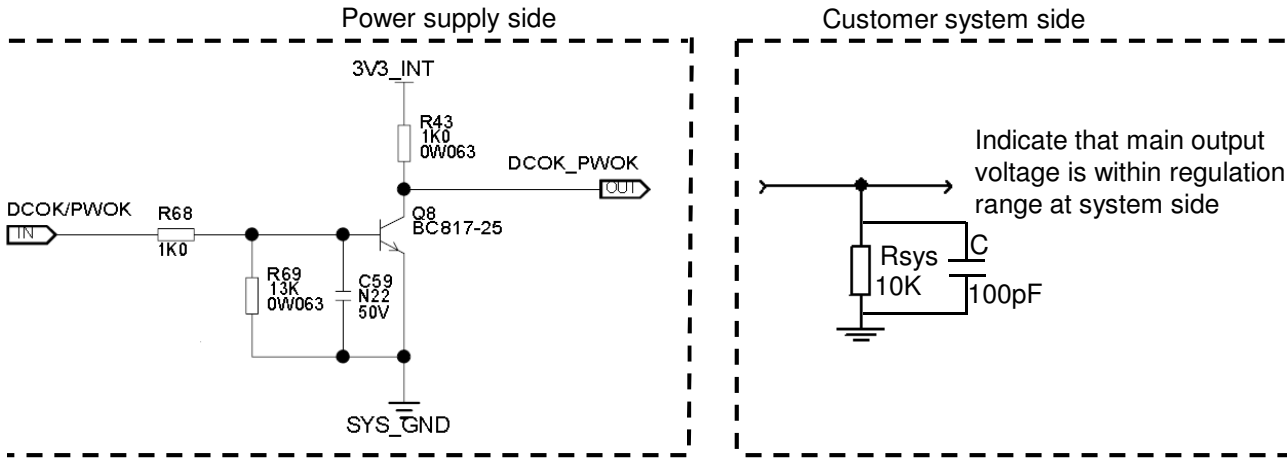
Power supply side

Customer system side

3V3_INT

R43
1K0
0W063

DCOK_PWOK
OUT

DCOK/PWOK
IN

R68
1K0

Q8
BC817-25

R69
13K
0W063

C59
N22
50V

SYS_GND

Indicate that main output voltage is within regulation range at system side

Rsys
10K

C
100pF